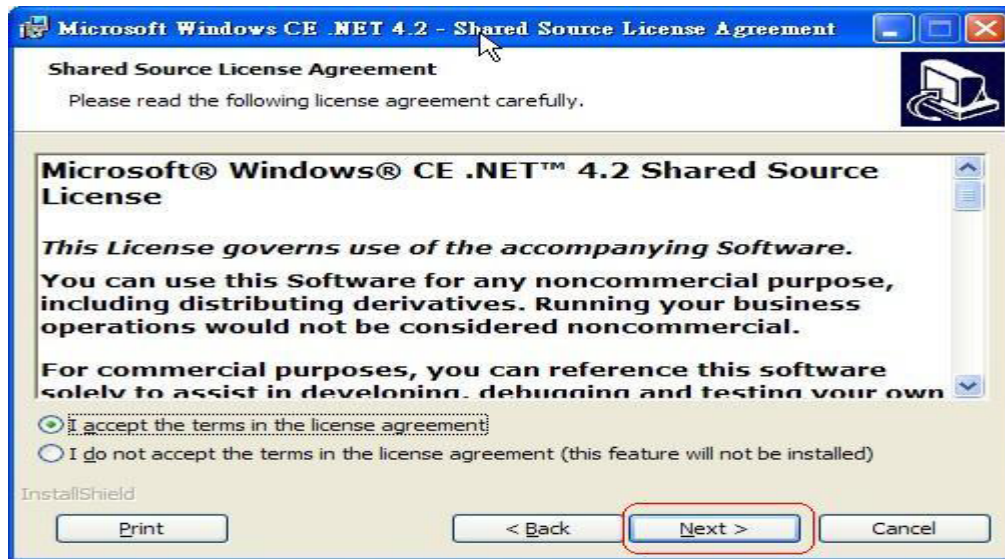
Microsoft Windows CE .NET 4.2 - Shared Source License Agreement

Shared Source License Agreement

Please read the following license agreement carefully.

Microsoft® Windows® CE .NET™ 4.2 Shared Source License

This License governs use of the accompanying Software.

You can use this Software for any noncommercial purpose, including distributing derivatives. Running your business operations would not be considered noncommercial.

For commercial purposes, you can reference this software solely to assist in developing, debugging and testing your own

I accept the terms in the license agreement

I do not accept the terms in the license agreement (this feature will not be installed)

InstallShield

Print

< Back

Next >

Cancel